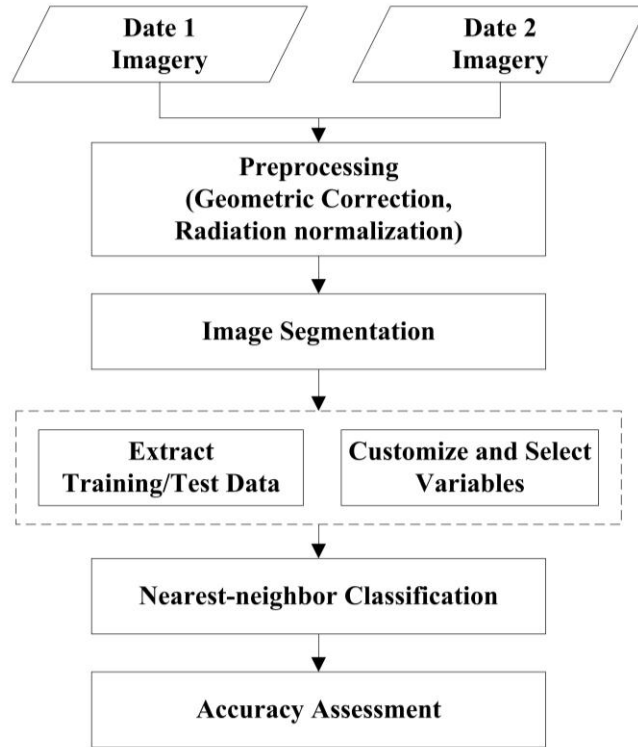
Date 1 Imagery

Date 2 Imagery

Preprocessing (Geometric Correction, Radiation normalization)

Image Segmentation

Extract Training/Test Data

Customize and Select Variables

Nearest-neighbor Classification

Accuracy Assessment